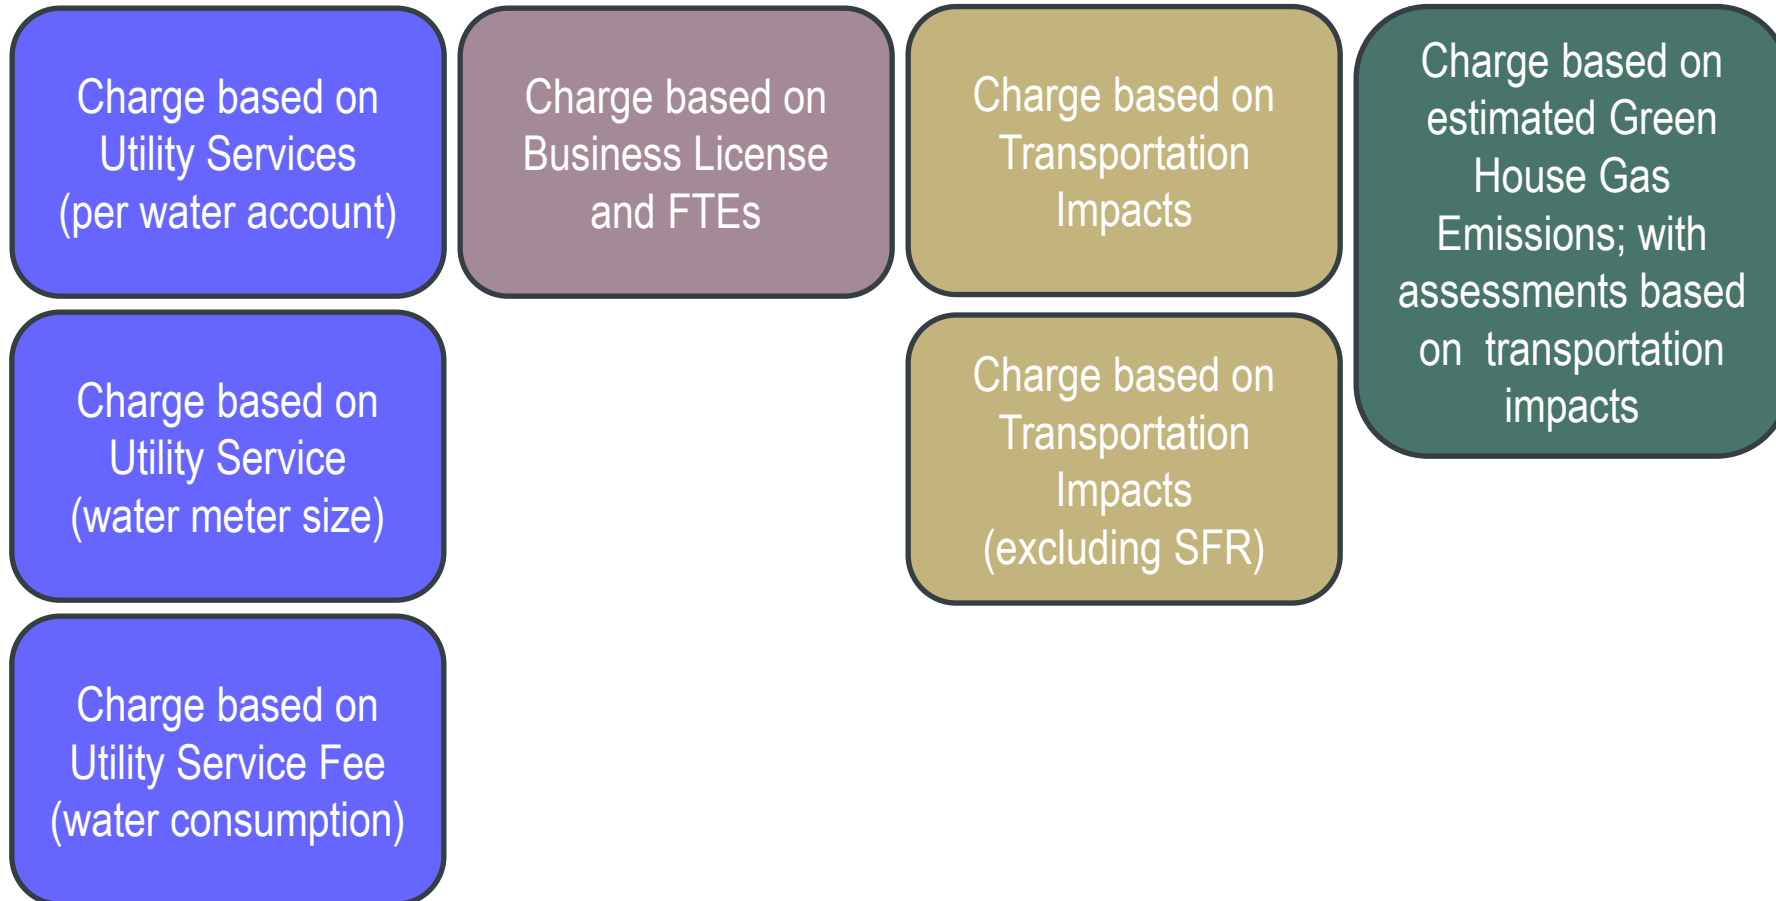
Charge based on Utility Services (per water account)

Charge based on Utility Service (water meter size)

Charge based on Utility Service Fee (water consumption)

Charge based on Business License and FTEs

Charge based on Transportation Impacts

Charge based on Transportation Impacts (excluding SFR)

Charge based on estimated Green House Gas Emissions; with assessments based on transportation impacts